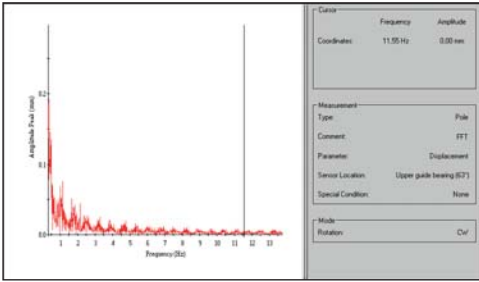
Amplitude Peak (mm)

0.2

0.1

0.0

1 2 3 4 5 6 7 8 9 10 11 12 13

Frequency (Hz)

Cursor

Frequency Amplitude

Coordinates: 11.55 Hz 0.00 mm

Measurement

Type: Pole

Comment: FFT

Parameter: Displacement

Sensor Location: Upper guide bearing (63°)

Special Condition: None

Mode

Rotation: CW